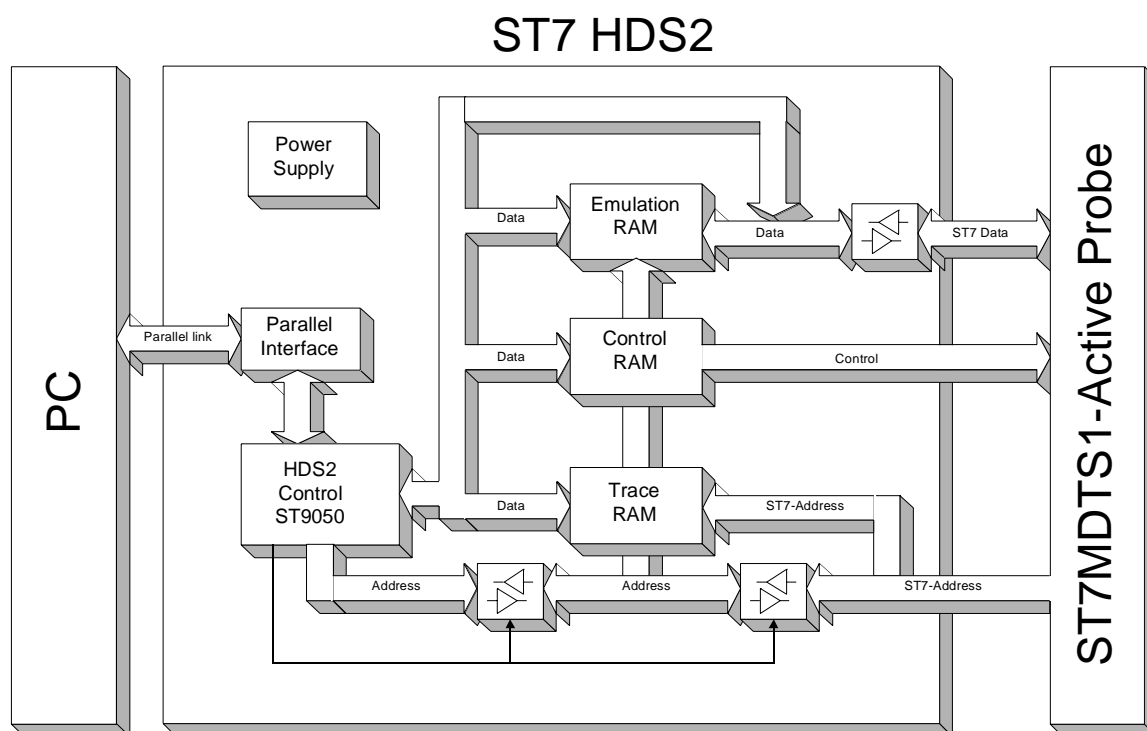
ST7 HDS2

PC

Power Supply

Parallel link

Parallel Interface

HDS2 Control ST9050

Data

Emulation RAM

Data

ST7 Data

Data

Control RAM

Control

Data

Trace RAM

ST7-Address

Address

Address

ST7-Address

ST7MDTS1-Active Probe